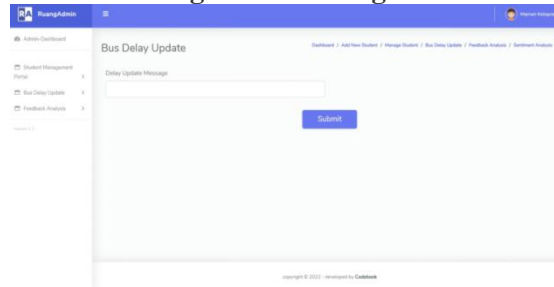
RuangAdmin

Maryam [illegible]

Admin Dashboard

Student Management Portal

Bus Delay Update

Feedback Analysis

Version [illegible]

Bus Delay Update

Dashboard / Add New Student / Manage Student / Bus Delay Update / Feedback Analysis / Sentiment Analysis

Delay Update Message

Submit

copyright © 2022 - developed by Codebook